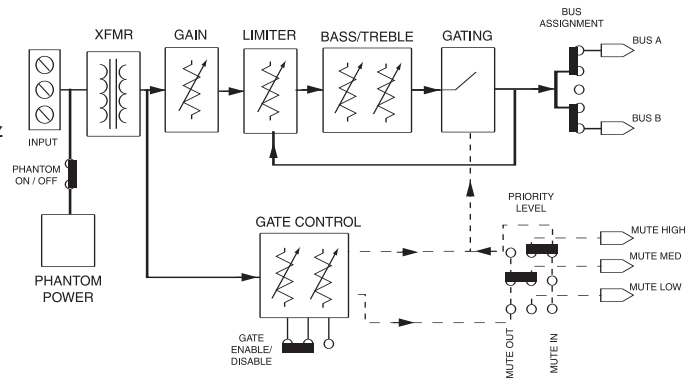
XFMR

GAIN

LIMITER

BASS/TREBLE

GATING

BUS ASSIGNMENT

BUS A

BUS B

INPUT

PHANTOM ON / OFF

PHANTOM POWER

GATE CONTROL

PRIORITY LEVEL

MUTE HIGH

MUTE MED

MUTE LOW

GATE ENABLE/ DISABLE

MUTE OUT

MUTE IN